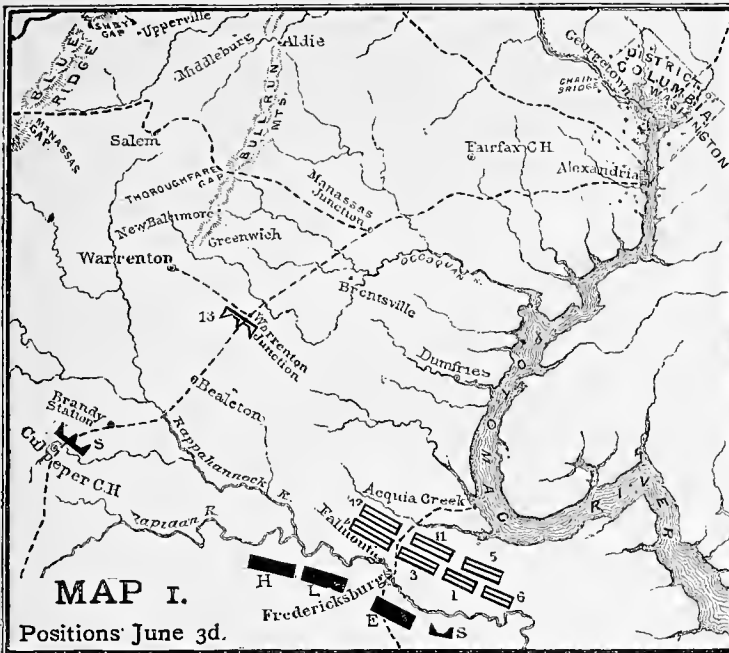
ASHBY GAP
Upperville
BLUE RIDGE
Middleburg
Aldie
BULL RUN MTS.
MANASSAS GAP
Salem
THOROUGHFARE GAP
Manassas Junction
New Baltimore
Greenwich
Warrenton
Georgetown
CHAIN BRIDGE
DISTRICT OF COLUMBIA
WASHINGTON
Fairfax C.H.
Alexandria
OCCOQUAN R.
Brentsville
13
Warrenton Junction
Dumfries
POTOMAC RIVER
Brandy Station
S
Culpeper C.H.
Bealeton
Rappahannock R.
Rapidan R.
Acquia Creek
12
Falmouth
11
5
3
1
6
H
L
E
S
Fredericksburg
MAP I.
Positions June 3d.